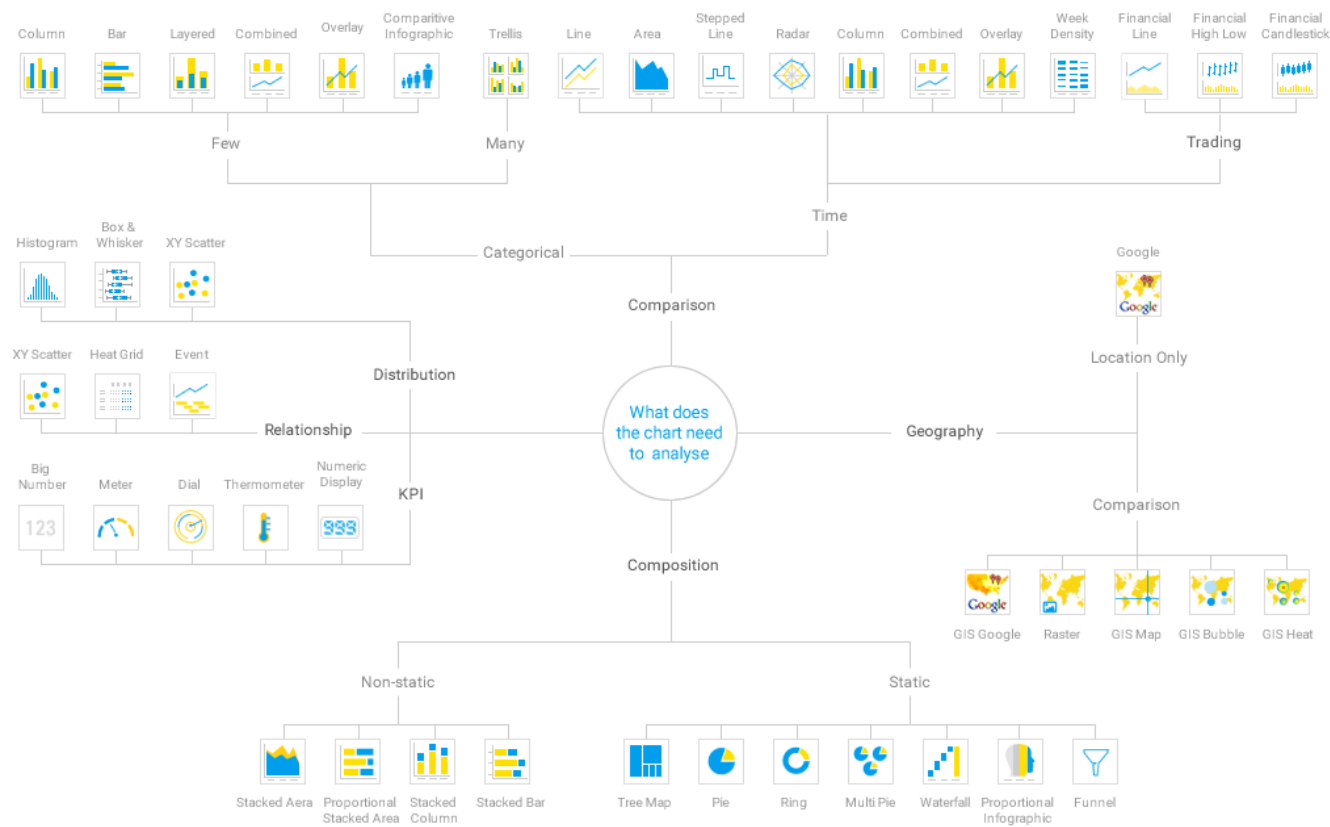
Column
Bar
Layered
Combined
Overlay
Comparitive Infographic
Trellis
Line
Area
Stepped Line
Radar
Column
Combined
Overlay
Week Density
Financial Line
Financial High Low
Financial Candlestick

Few
Many
Trading
Time
Categorical

Histogram
Box & Whisker
XY Scatter

Google

Comparison

Location Only

XY Scatter
Heat Grid
Event
Distribution

Relationship
What does the chart need to analyse
Geography

Big Number
Meter
Dial
Thermometer
Numeric Display
KPI
123
999

Comparison

Composition

GIS Google
Raster
GIS Map
GIS Bubble
GIS Heat

Non-static
Static

Stacked Aera
Proportional Stacked Area
Stacked Column
Stacked Bar
Tree Map
Pie
Ring
Multi Pie
Waterfall
Proportional Infographic
Funnel